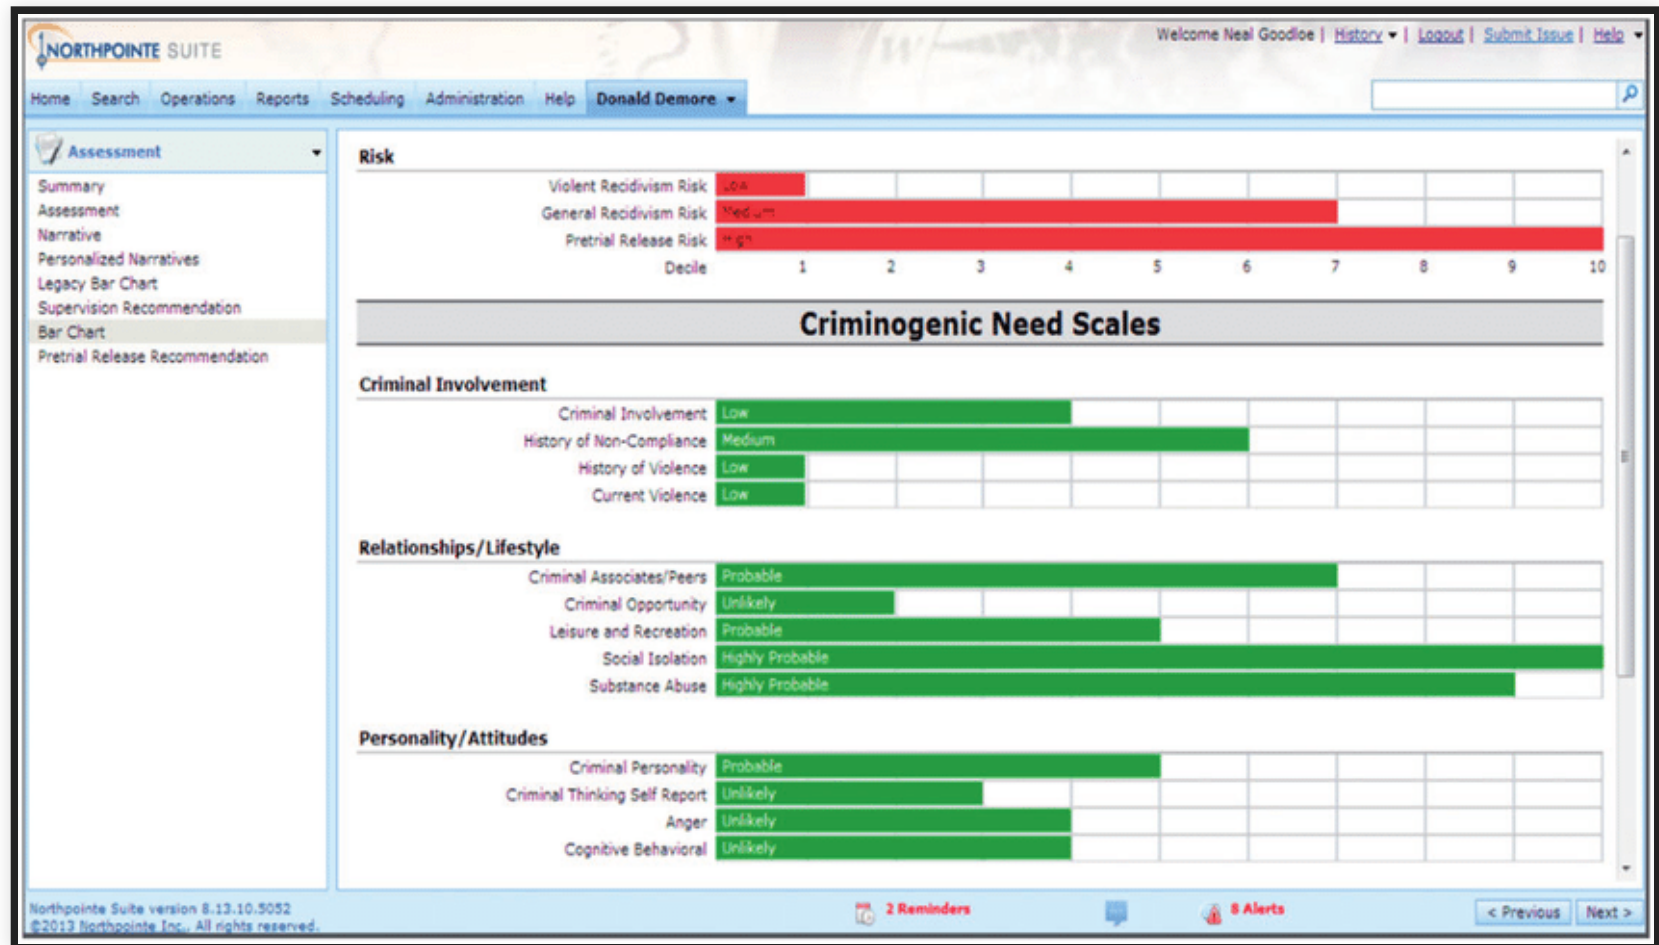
NORTHPOINTE SUITE

Welcome Neal Goodloe | History ▾ | Logout | Submit Issue | Help ▾

Home Search Operations Reports Scheduling Administration Help Donald Demore ▾

Assessment

Summary
Assessment
Narrative
Personalized Narratives
Legacy Bar Chart
Supervision Recommendation
Bar Chart
Pretrial Release Recommendation

Risk

Violent Recidivism Risk Low
General Recidivism Risk Medium
Pretrial Release Risk High
Decile 1 2 3 4 5 6 7 8 9 10

Criminogenic Need Scales

Criminal Involvement

Criminal Involvement Low
History of Non-Compliance Medium
History of Violence Low
Current Violence Low

Relationships/Lifestyle

Criminal Associates/Peers Probable
Criminal Opportunity Unlikely
Leisure and Recreation Probable
Social Isolation Highly Probable
Substance Abuse Highly Probable

Personality/Attitudes

Criminal Personality Probable
Criminal Thinking Self Report Unlikely
Anger Unlikely
Cognitive Behavioral Unlikely

Northpointe Suite version 8.13.10.5052
©2013 Northpointe Inc., All rights reserved.

2 Reminders

8 Alerts

< Previous Next >